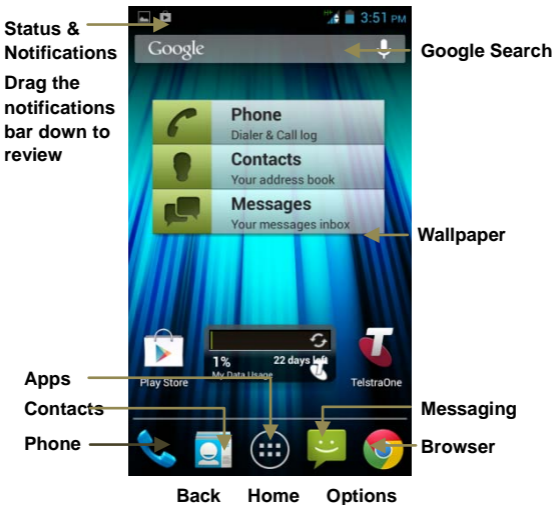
Status & Notifications

Drag the notifications bar down to review

3:51 PM

Google

Google Search

Phone
Dialer & Call log

Contacts
Your address book

Messages
Your messages inbox

Wallpaper

Play Store

1%
22 days left
My Data Usage

TelstraOne

Apps

Contacts

Messaging

Phone

Browser

Back

Home

Options